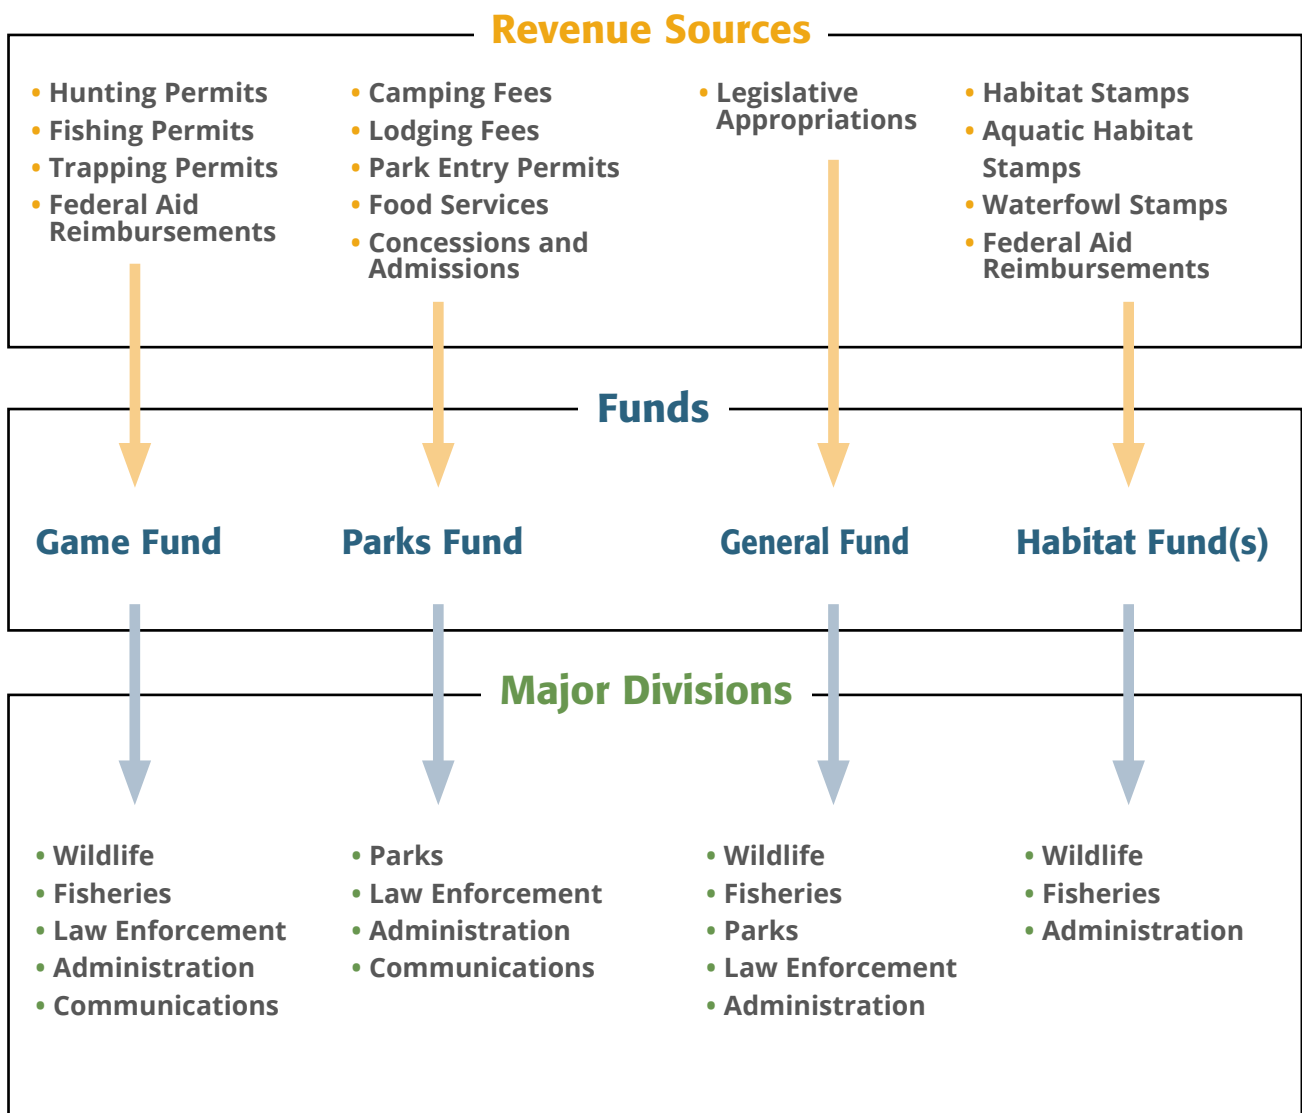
Revenue Sources

• Hunting Permits
• Fishing Permits
• Trapping Permits
• Federal Aid Reimbursements

• Camping Fees
• Lodging Fees
• Park Entry Permits
• Food Services
• Concessions and Admissions

• Legislative Appropriations

• Habitat Stamps
• Aquatic Habitat Stamps
• Waterfowl Stamps
• Federal Aid Reimbursements

Funds

Game Fund

Parks Fund

General Fund

Habitat Fund(s)

Major Divisions

• Wildlife
• Fisheries
• Law Enforcement
• Administration
• Communications

• Parks
• Law Enforcement
• Administration
• Communications

• Wildlife
• Fisheries
• Parks
• Law Enforcement
• Administration

• Wildlife
• Fisheries
• Administration